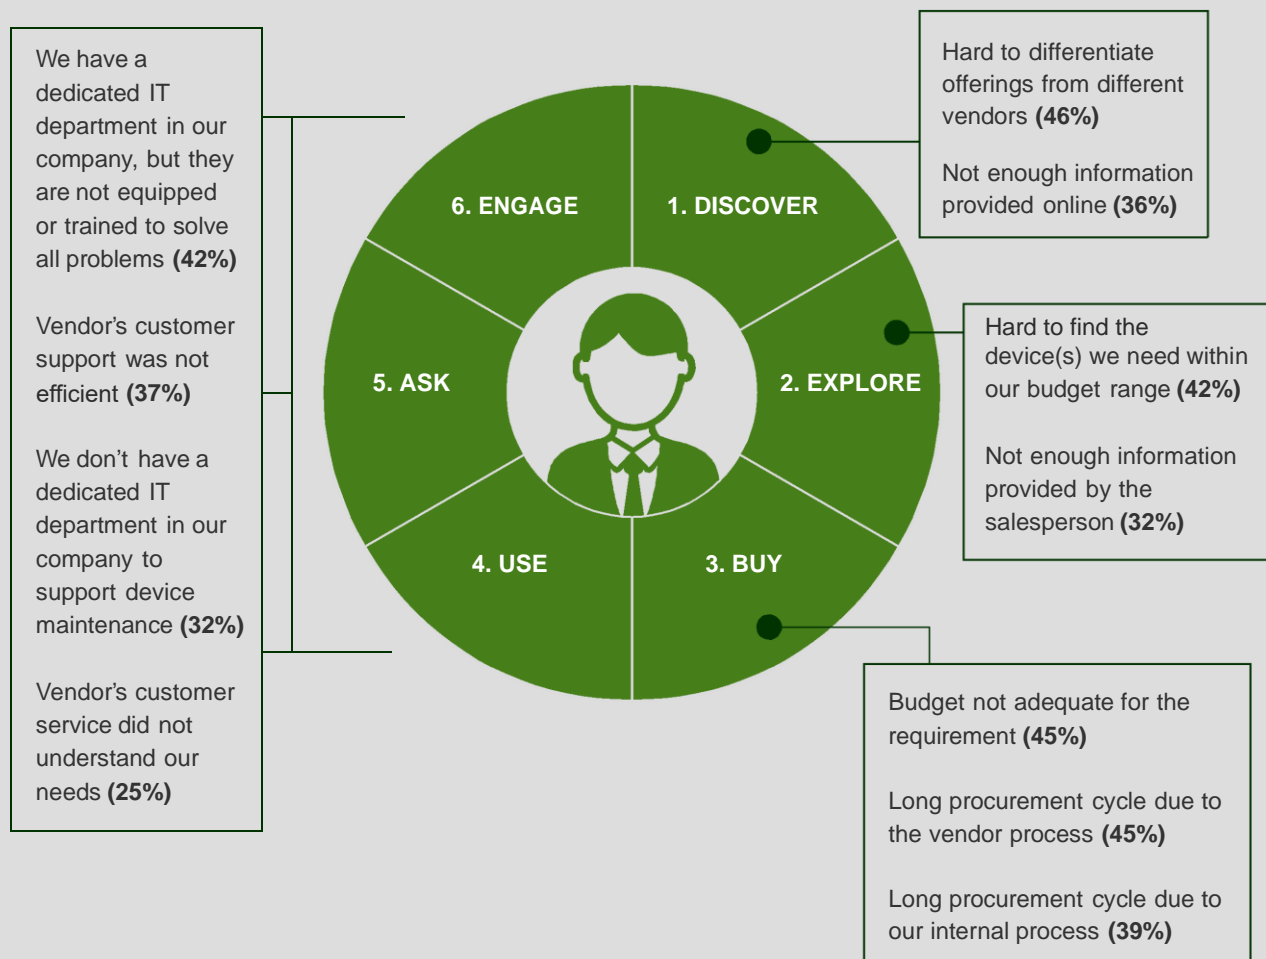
We have a dedicated IT department in our company, but they are not equipped or trained to solve all problems **(42%)**

Vendor's customer support was not efficient **(37%)**

We don't have a dedicated IT department in our company to support device maintenance **(32%)**

Vendor's customer service did not understand our needs **(25%)**

6. ENGAGE

1. DISCOVER

5. ASK

2. EXPLORE

4. USE

3. BUY

Hard to differentiate offerings from different vendors **(46%)**

Not enough information provided online **(36%)**

Hard to find the device(s) we need within our budget range **(42%)**

Not enough information provided by the salesperson **(32%)**

Budget not adequate for the requirement **(45%)**

Long procurement cycle due to the vendor process **(45%)**

Long procurement cycle due to our internal process **(39%)**